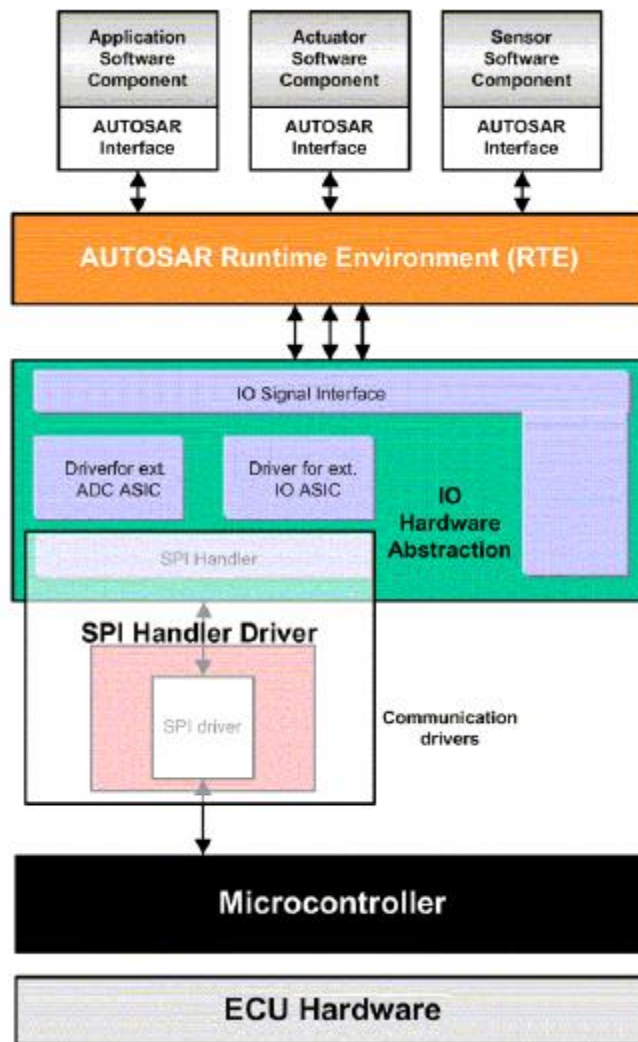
Application Software Component

AUTOSAR Interface

Actuator Software Component

AUTOSAR Interface

Sensor Software Component

AUTOSAR Interface

AUTOSAR Runtime Environment (RTE)

IO Signal Interface

Driverfor ext. ADC ASIC

Driver for ext. IO ASIC

IO Hardware Abstraction

SPI Handler

SPI Handler Driver

SPI driver

Communication drivers

Microcontroller

ECU Hardware